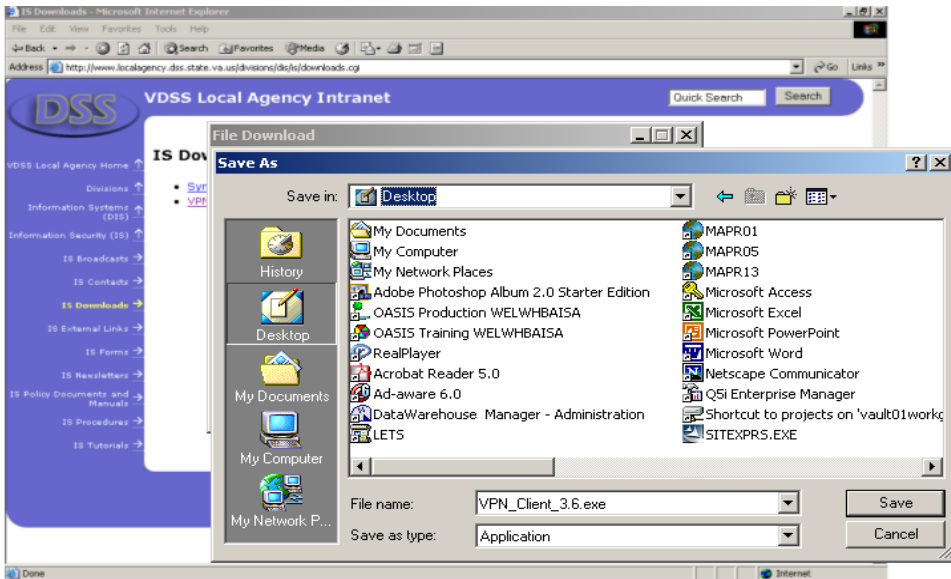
IS Downloads - Microsoft Internet Explorer

File Edit View Favorites Tools Help

Back Search Favorites Media

Address http://www.localagency.dss.state.va.us/divisions/dis/is/downloads.cgi Go Links

DSS

VDSS Local Agency Intranet

Quick Search Search

VDSS Local Agency Home

Divisions

Information Systems (DIS)

Information Security (IS)

IS Broadcasts

IS Contacts

IS Downloads

IS External Links

IS Forms

IS Newsletters

IS Policy Documents and Manuals

IS Procedures

IS Tutorials

IS Dov

Syr

VPN

File Download

Save As

Save in: Desktop

History

Desktop

My Documents

My Computer

My Network P...

My Documents
My Computer
My Network Places
Adobe Photoshop Album 2.0 Starter Edition
OASIS Production WELWHBAISA
OASIS Training WELWHBAISA
RealPlayer
Acrobat Reader 5.0
Ad-aware 6.0
DataWarehouse Manager - Administration
LETS

MAPR01
MAPR05
MAPR13
Microsoft Access
Microsoft Excel
Microsoft PowerPoint
Microsoft Word
Netscape Communicator
Q5i Enterprise Manager
Shortcut to projects on 'vault01workg
SITEXPRS.EXE

File name: VPN_Client_3.6.exe

Save as type: Application

Save

Cancel

Done

Internet